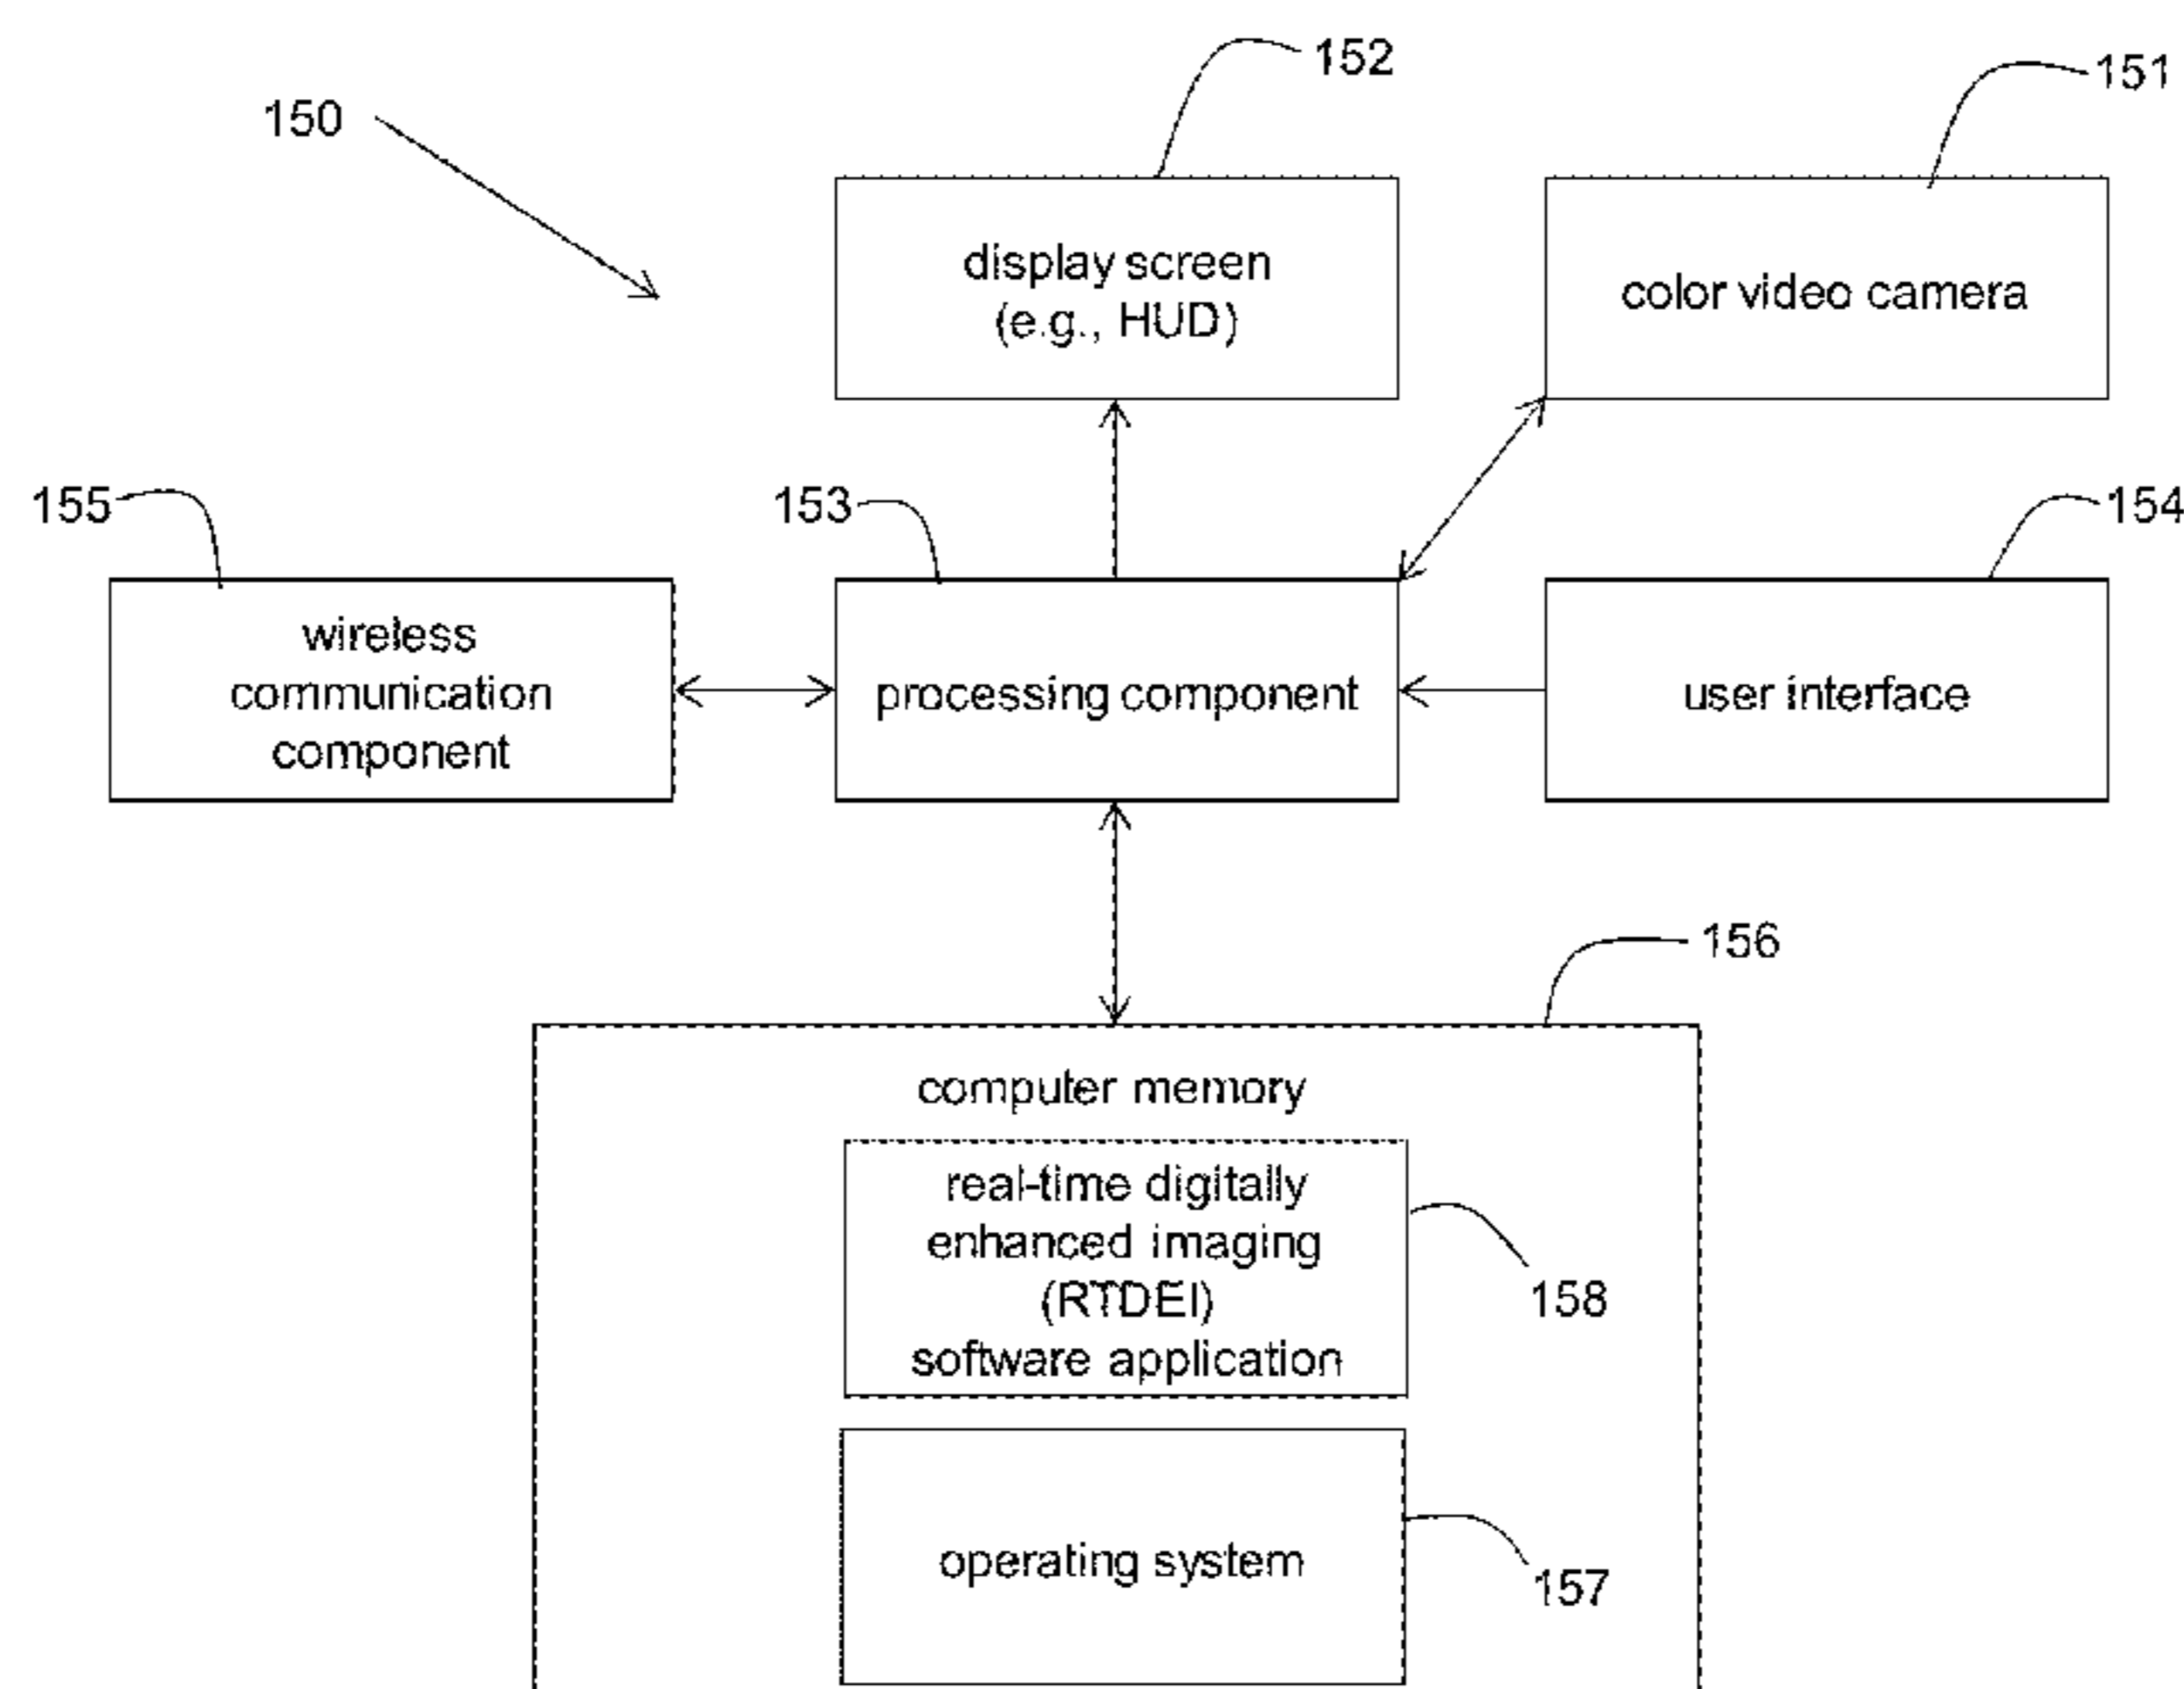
150

152

display screen
(e.g., HUD)

151

color video camera

155

wireless
communication
component

153

processing component

154

user interface

156

computer memory

real-time digitally
enhanced imaging
(RTDEI)
software application

158

operating system

157